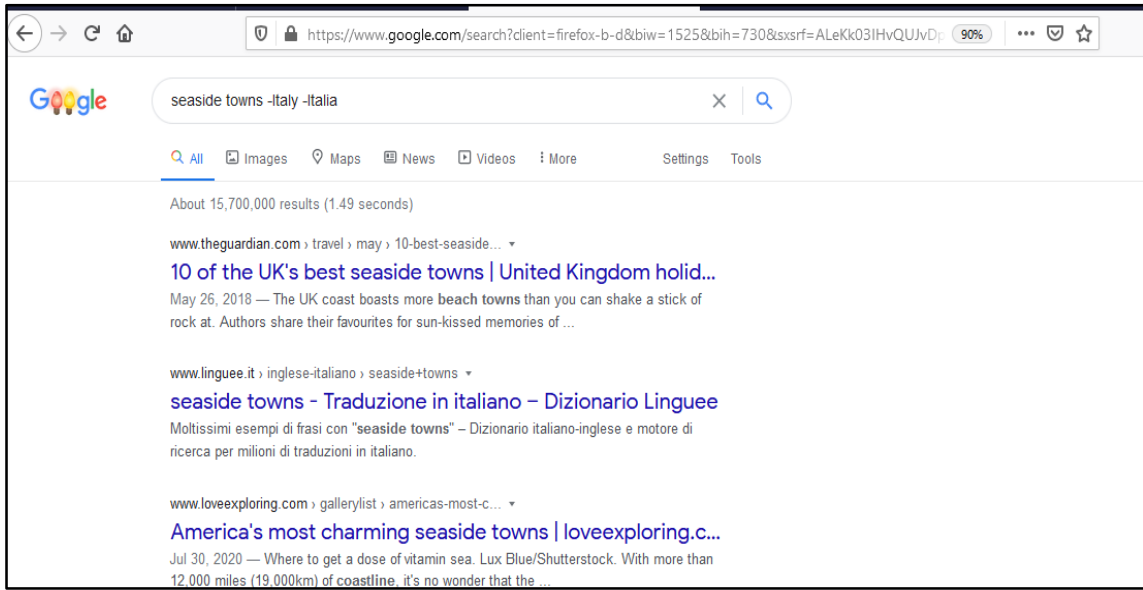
https://www.google.com/search?client=firefox-b-d&biw=1525&bih=730&sxsrf=ALeKk03IHvQUJvDp 90%

Google

seaside towns -Italy -Italia

All Images Maps News Videos More Settings Tools

About 15,700,000 results (1.49 seconds)

www.theguardian.com › travel › may › 10-best-seaside...

10 of the UK's best seaside towns | United Kingdom holid...

May 26, 2018 — The UK coast boasts more beach towns than you can shake a stick of rock at. Authors share their favourites for sun-kissed memories of ...

www.linguee.it › inglese-italiano › seaside+towns

seaside towns - Traduzione in italiano – Dizionario Linguee

Moltissimi esempi di frasi con "seaside towns" – Dizionario italiano-inglese e motore di ricerca per milioni di traduzioni in italiano.

www.loveexploring.com › gallerylist › americas-most-c...

America's most charming seaside towns | loveexploring.c...

Jul 30, 2020 — Where to get a dose of vitamin sea. Lux Blue/Shutterstock. With more than 12,000 miles (19,000km) of coastline, it's no wonder that the ...